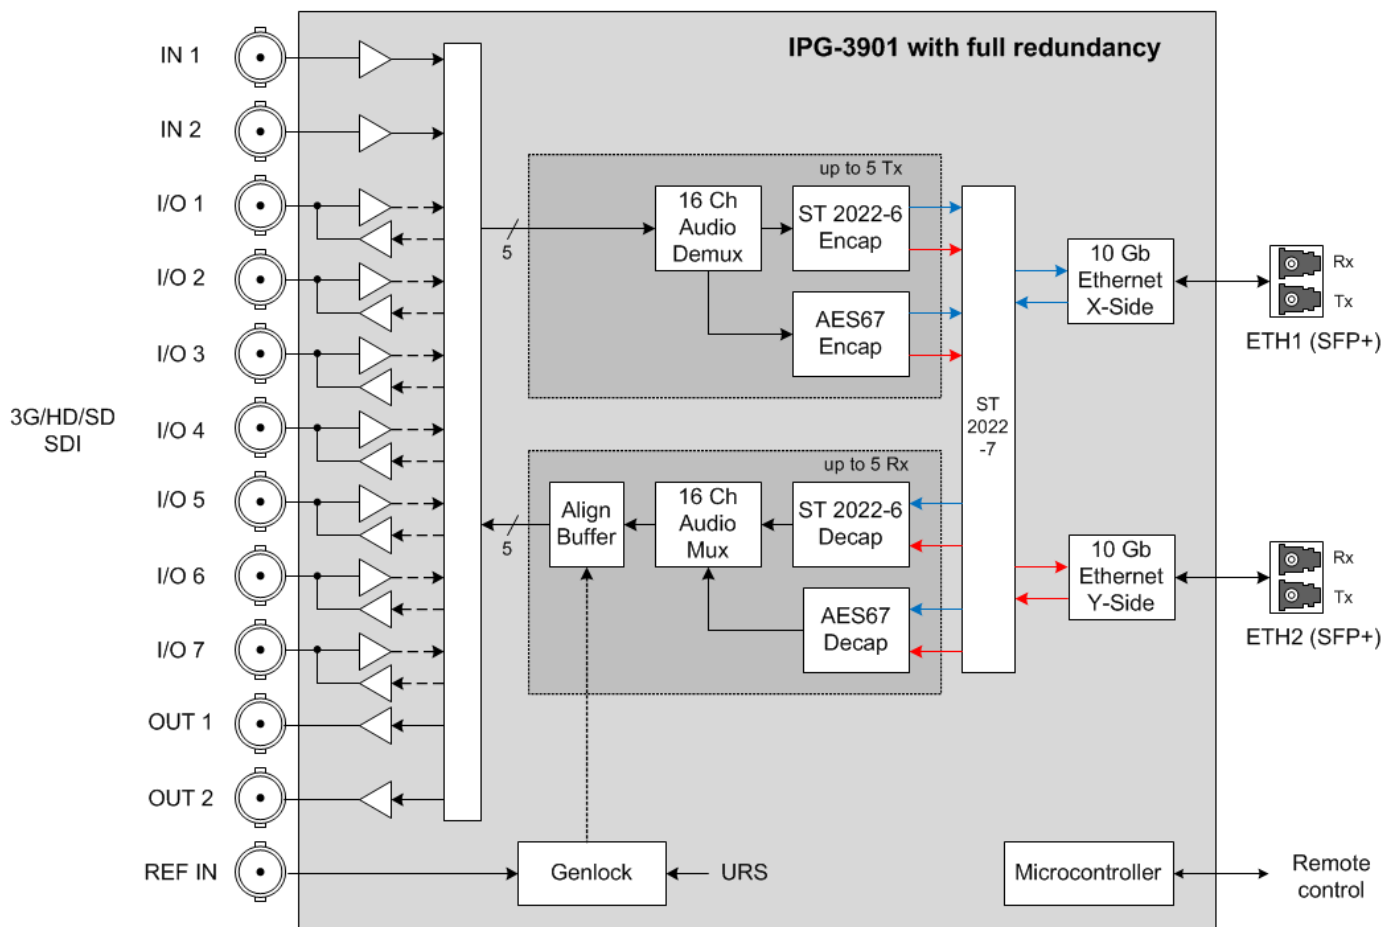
IPG-3901 with full redundancy

IN 1
IN 2
I/O 1
I/O 2
I/O 3
I/O 4
I/O 5
I/O 6
I/O 7
OUT 1
OUT 2
REF IN

3G/HD/SD SDI

5

up to 5 Tx
16 Ch Audio Demux
ST 2022-6 Encap
AES67 Encap

ST 2022 -7

10 Gb Ethernet X-Side
Rx
Tx
ETH1 (SFP+)

up to 5 Rx
5
Align Buffer
16 Ch Audio Mux
ST 2022-6 Decap
AES67 Decap

10 Gb Ethernet Y-Side
Rx
Tx
ETH2 (SFP+)

Genlock
URS
Microcontroller
Remote control